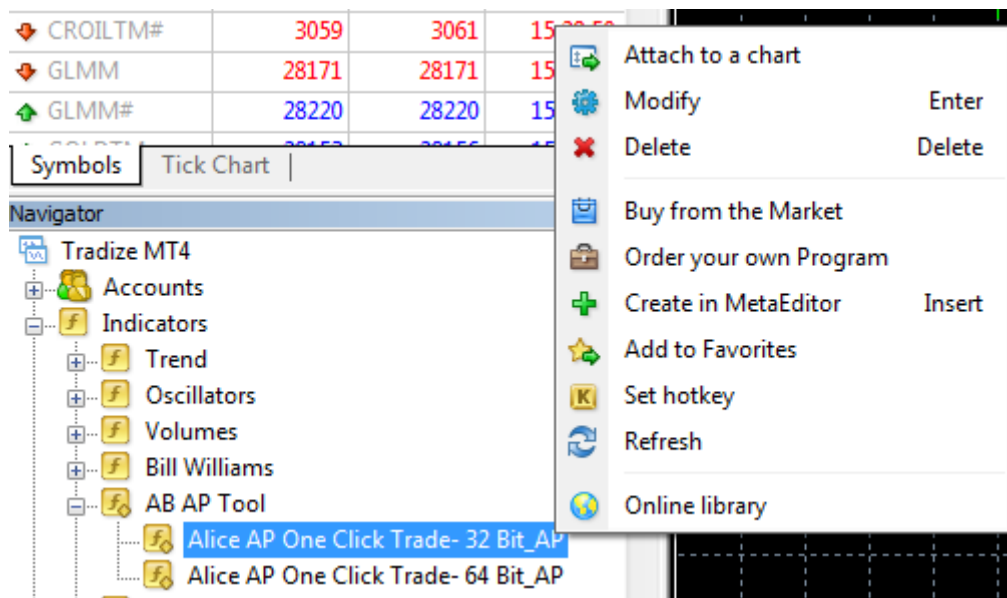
| CROILTM# | 3059 | 3061 | 15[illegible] |
|---|---|---|---|
| GLMM | 28171 | 28171 | 15 |
| GLMM# | 28220 | 28220 | 15 |
| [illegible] | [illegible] | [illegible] | 15 |

Symbols | Tick Chart

Navigator
Tradize MT4
Accounts
Indicators
Trend
Oscillators
Volumes
Bill Williams
AB AP Tool
Alice AP One Click Trade- 32 Bit_AP
Alice AP One Click Trade- 64 Bit_AP

Attach to a chart
Modify Enter
Delete Delete
Buy from the Market
Order your own Program
Create in MetaEditor Insert
Add to Favorites
Set hotkey
Refresh
Online library